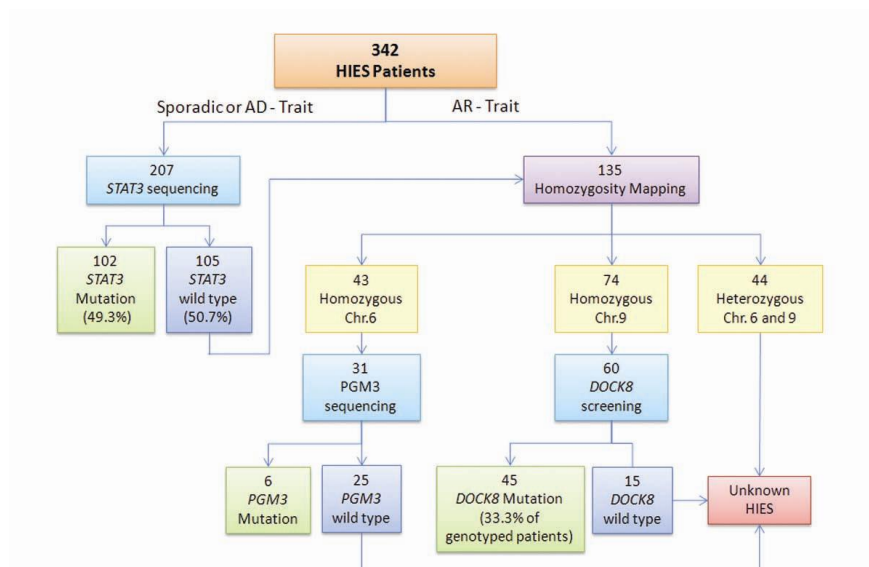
342
HIES Patients

Sporadic or AD - Trait

AR - Trait

207
STAT3 sequencing

135
Homozygosity Mapping

102
STAT3
Mutation
(49.3%)

105
STAT3
wild type
(50.7%)

43
Homozygous
Chr.6

74
Homozygous
Chr.9

44
Heterozygous
Chr. 6 and 9

31
PGM3
sequencing

60
DOCK8
screening

6
PGM3
Mutation

25
PGM3
wild type

45
DOCK8 Mutation
(33.3% of
genotyped patients)

15
DOCK8
wild type

Unknown
HIES